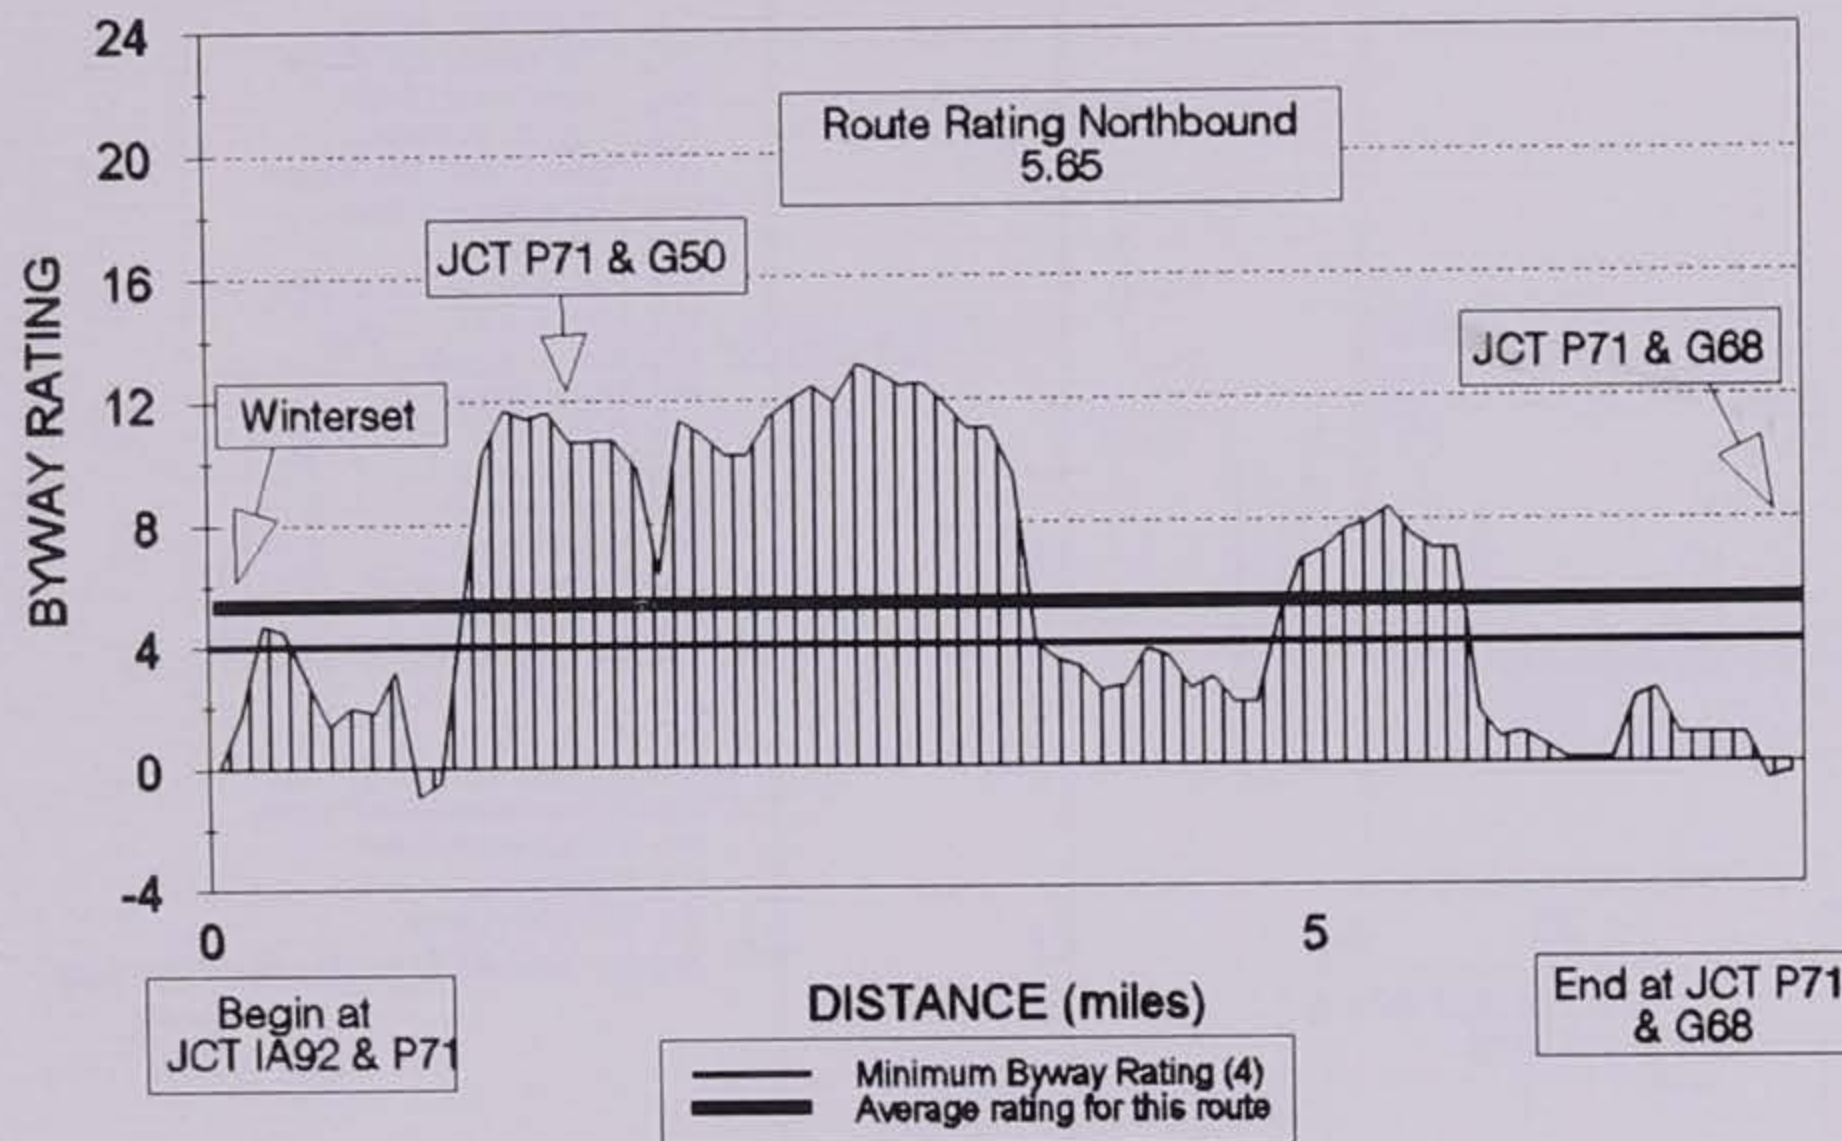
24
20
16
12
8
4
0
-4

BYWAY RATING

Route Rating Northbound
5.65

JCT P71 & G50

JCT P71 & G68

Winterset

0
5

Begin at
JCT IA92 & P71

DISTANCE (miles)

End at JCT P71
& G68

Minimum Byway Rating (4)
Average rating for this route